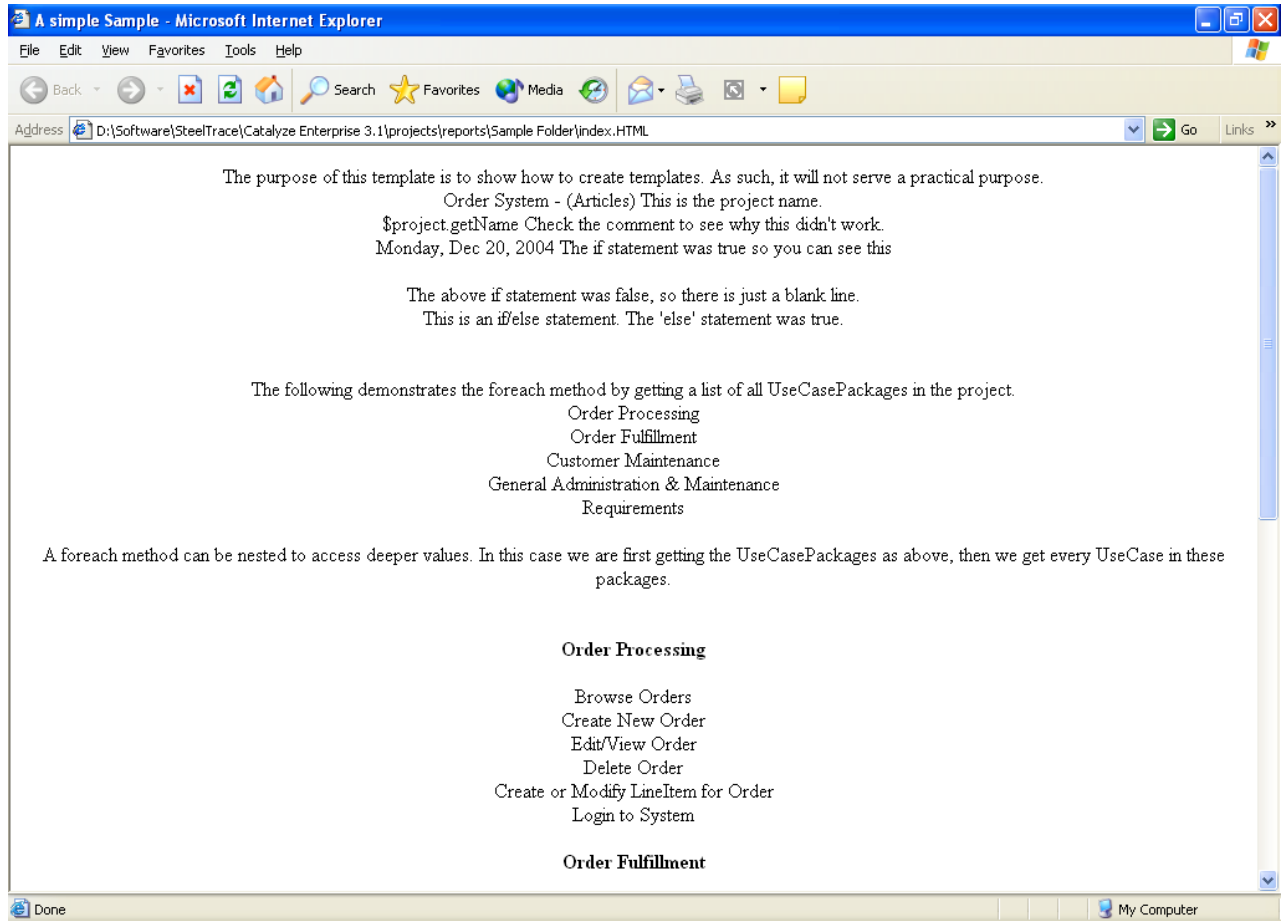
A simple Sample - Microsoft Internet Explorer

File Edit View Favorites Tools Help

Back Search Favorites Media

Address D:\Software\SteelTrace\Catalyze Enterprise 3.1\projects\reports\Sample Folder\index.HTML Go Links

The purpose of this template is to show how to create templates. As such, it will not serve a practical purpose.
Order System - (Articles) This is the project name.
$project.getName Check the comment to see why this didn't work.
Monday, Dec 20, 2004 The if statement was true so you can see this

The above if statement was false, so there is just a blank line.
This is an if/else statement. The 'else' statement was true.

The following demonstrates the foreach method by getting a list of all UseCasePackages in the project.
Order Processing
Order Fulfillment
Customer Maintenance
General Administration & Maintenance
Requirements

A foreach method can be nested to access deeper values. In this case we are first getting the UseCasePackages as above, then we get every UseCase in these packages.

**Order Processing**

Browse Orders
Create New Order
Edit/View Order
Delete Order
Create or Modify LineItem for Order
Login to System

**Order Fulfillment**

Done My Computer